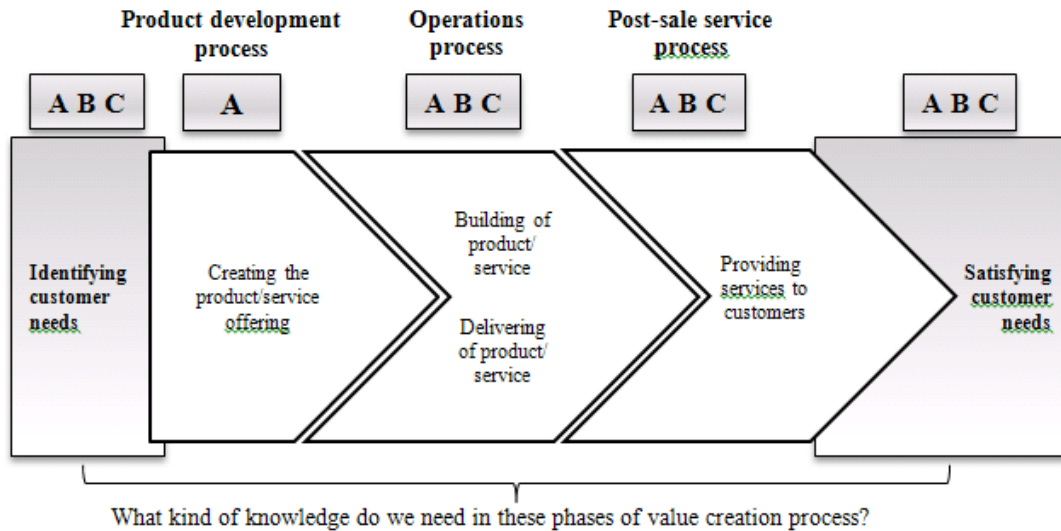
Product development process

Operations process

Post-sale service process

A B C

A

A B C

A B C

A B C

Identifying customer needs

Creating the product/service offering

Building of product/ service

Delivering of product/ service

Providing services to customers

Satisfying customer needs

What kind of knowledge do we need in these phases of value creation process?